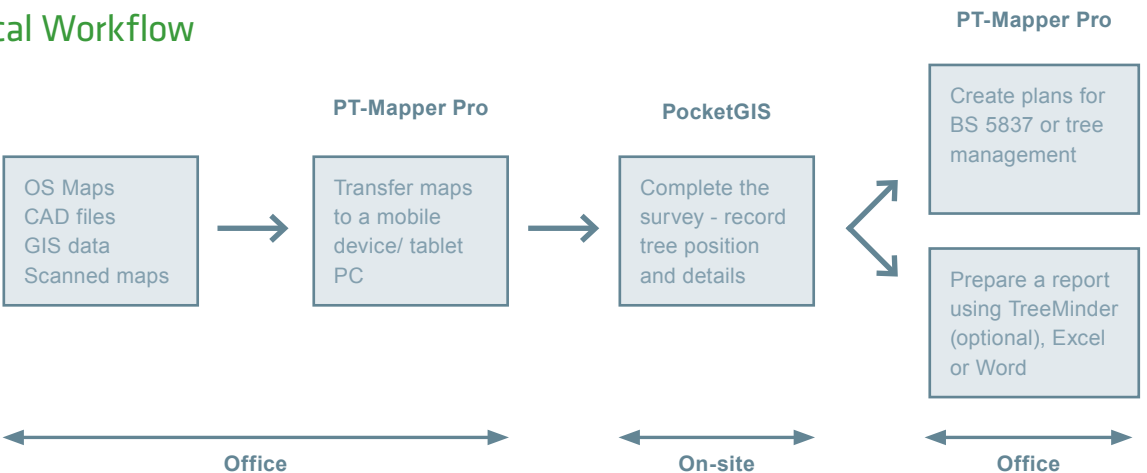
tal Workflow

OS Maps
CAD files
GIS data
Scanned maps

PT-Mapper Pro

Transfer maps to a mobile device/ tablet PC

PocketGIS

Complete the survey - record tree position and details

PT-Mapper Pro

Create plans for BS 5837 or tree management

Prepare a report using TreeMinder (optional), Excel or Word

Office

On-site

Office